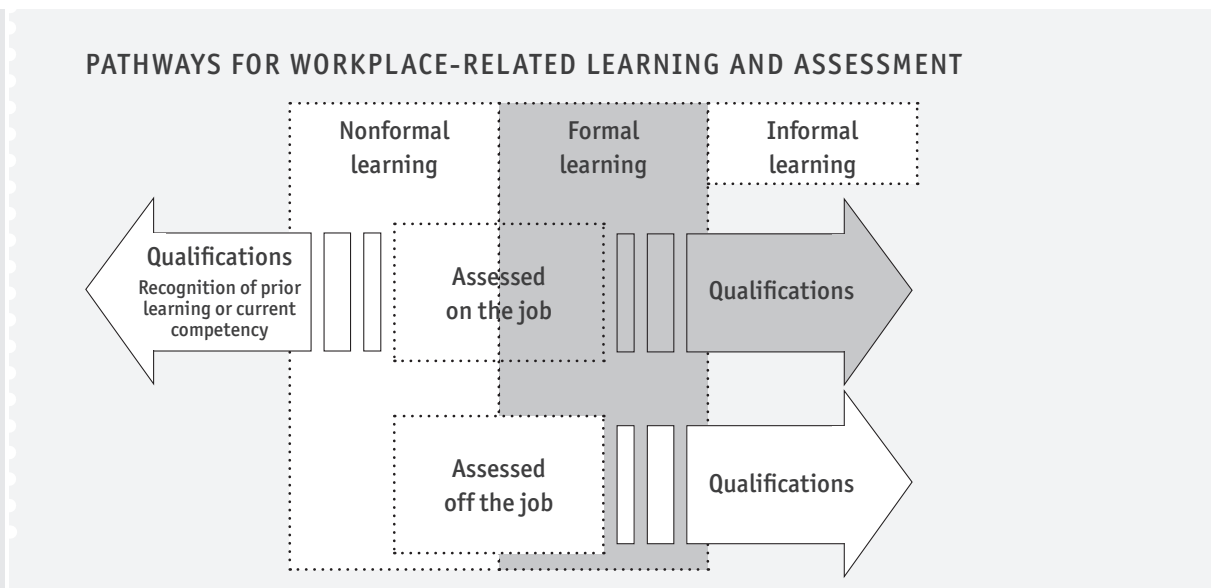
PATHWAYS FOR WORKPLACE-RELATED LEARNING AND ASSESSMENT

Nonformal learning

Formal learning

Informal learning

Qualifications
Recognition of prior learning or current competency

Assessed on the job

Qualifications

Assessed off the job

Qualifications